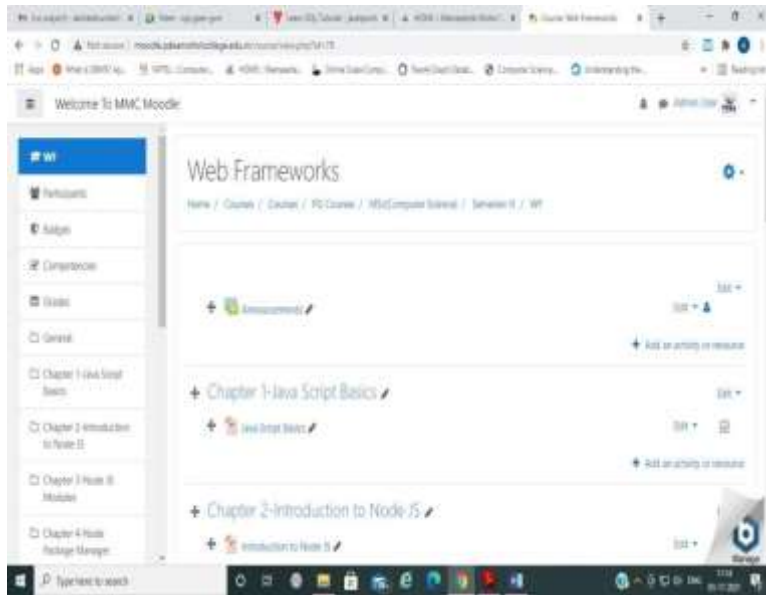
Welcome To MMC Moodle

WF

Participants

Badges

Competencies

Grades

General

Chapter 1-Java Script Basics

Chapter 2-Introduction to Node JS

Chapter 3-Node JS Modules

Chapter 4-Node Package Manager

Web Frameworks

Home / Courses / Courses / PG Courses / MSc(Computer Science) / Semester II / WF

Edit

Announcements

Edit

Add an activity or resource

Chapter 1-Java Script Basics

Edit

Java Script Basics

Edit

Add an activity or resource

Chapter 2-Introduction to Node JS

Introduction to Node JS

Edit

Type here to search